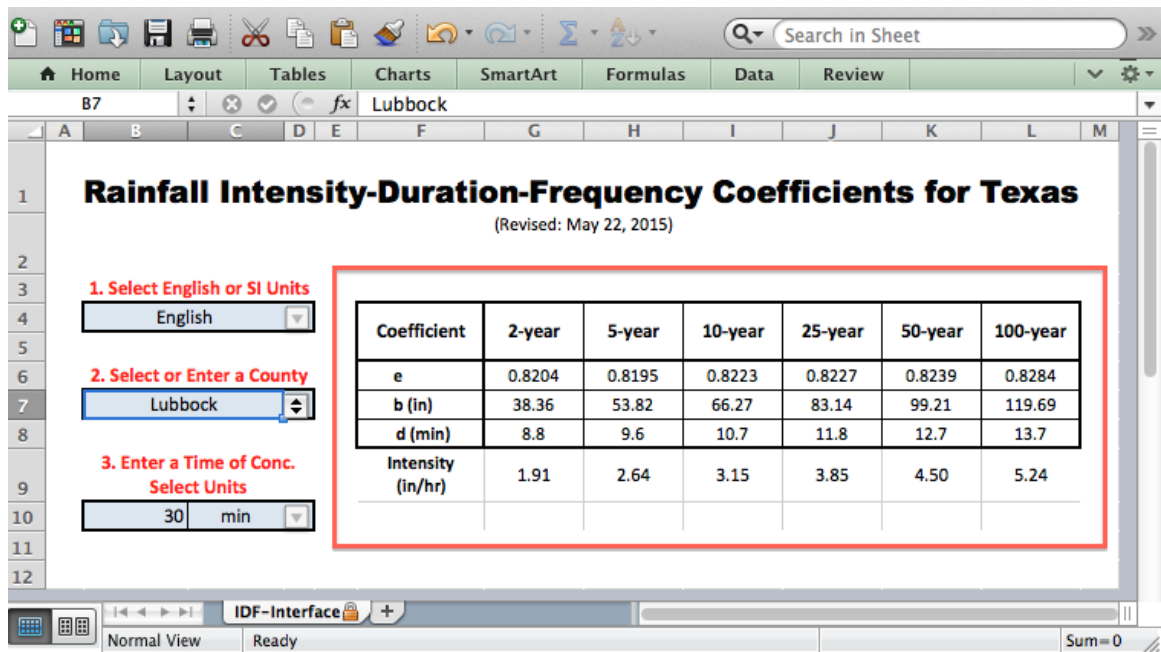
Search in Sheet

Home | Layout | Tables | Charts | SmartArt | Formulas | Data | Review

B7 | $fx$ | Lubbock

A | B | C | D | E | F | G | H | I | J | K | L | M

1 Rainfall Intensity-Duration-Frequency Coefficients for Texas

(Revised: May 22, 2015)

2
3 1. Select English or SI Units
4 English
5
6 2. Select or Enter a County
7 Lubbock
8
9 3. Enter a Time of Conc. Select Units
10 30 min
11
12

| Coefficient | 2-year | 5-year | 10-year | 25-year | 50-year | 100-year |
|---|---|---|---|---|---|---|
| e | 0.8204 | 0.8195 | 0.8223 | 0.8227 | 0.8239 | 0.8284 |
| b (in) | 38.36 | 53.82 | 66.27 | 83.14 | 99.21 | 119.69 |
| d (min) | 8.8 | 9.6 | 10.7 | 11.8 | 12.7 | 13.7 |
| Intensity (in/hr) | 1.91 | 2.64 | 3.15 | 3.85 | 4.50 | 5.24 |

IDF-Interface | +

Normal View | Ready | Sum=0